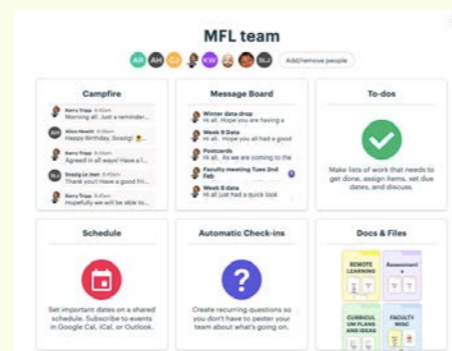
MFL team

AR AH CJ KW SJ

Add/remove people

Campfire

Kerry Tripp
Morning all. Just a re...

Alice Hewitt
Happy Birthday, Soozig!

Kerry Tripp
Agreed in all ways! Have a l...

Soozig Le Jean
Thank you! Have a good Fri...

Kerry Tripp
Hopefully we will be able to...

Message Board

Winter data drop
Hi all, Hope you are having a

Week 9 Data
Hi all, Hope you all had a good

Postcards
Hi all, As we are coming to the

Faculty meeting Tues 2nd Feb
Hi all,

Week 8 data
Hi all, Hope you all had a quick look

To-dos

Make lists of work that needs to get done, assign items, set due dates, and discuss.

Schedule

Set important dates on a shared schedule. Subscribe to events in Google Cal, iCal, or Outlook.

Automatic Check-ins

Create recurring questions so you don't have to pester your team about what's going on.

Docs & Files

REMOTE LEARNING

Assessment s

CURRICUL UM PLANS AND IDEAS

FACULTY MISC